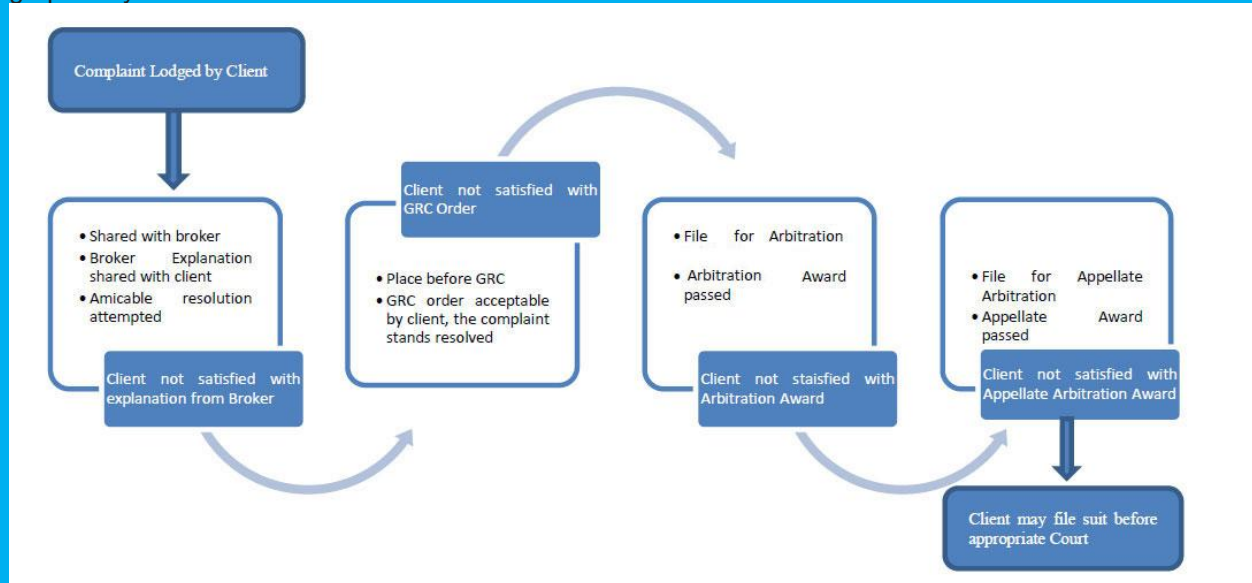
Complaint Lodged by Client

- Shared with broker
- Broker Explanation shared with client
- Amicable resolution attempted

Client not satisfied with explanation from Broker

Client not satisfied with GRC Order

- Place before GRC
- GRC order acceptable by client, the complaint stands resolved

- File for Arbitration
- Arbitration Award passed

Client not staisfied with Arbitration Award

- File for Appellate Arbitration
- Appellate Award passed

Client not satisfied with Appellate Arbitration Award

Client may file suit before appropriate Court